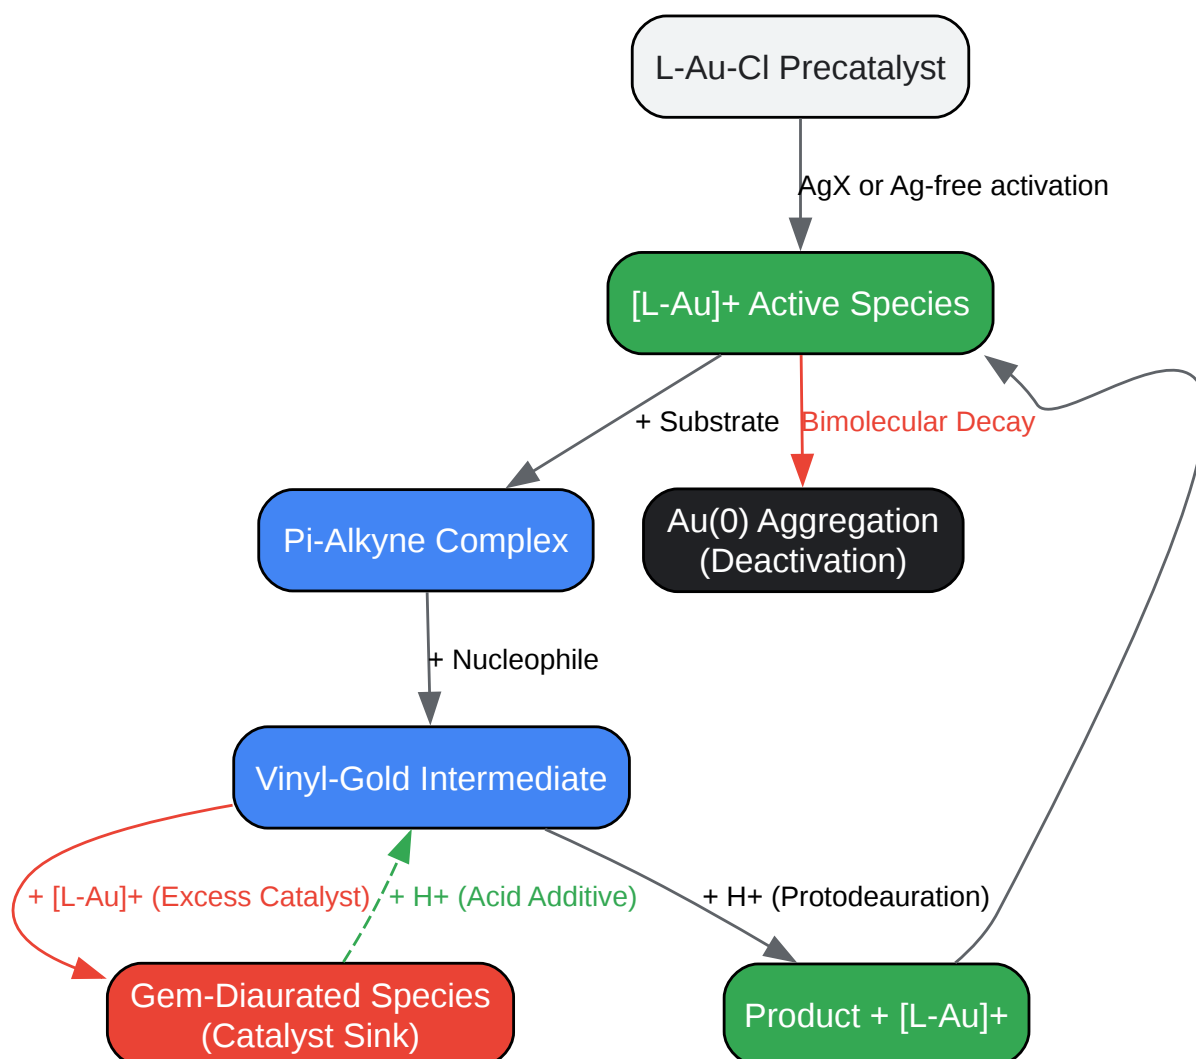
L-Au-Cl Precatalyst

AgX or Ag-free activation

[L-Au]+ Active Species

+ Substrate

Bimolecular Decay

Pi-Alkyne Complex

Au(0) Aggregation (Deactivation)

+ Nucleophile

Vinyl-Gold Intermediate

+ [L-Au]+ (Excess Catalyst)

+ H+ (Acid Additive)

+ H+ (Protodeauration)

Gem-Diaurated Species (Catalyst Sink)

Product + [L-Au]+